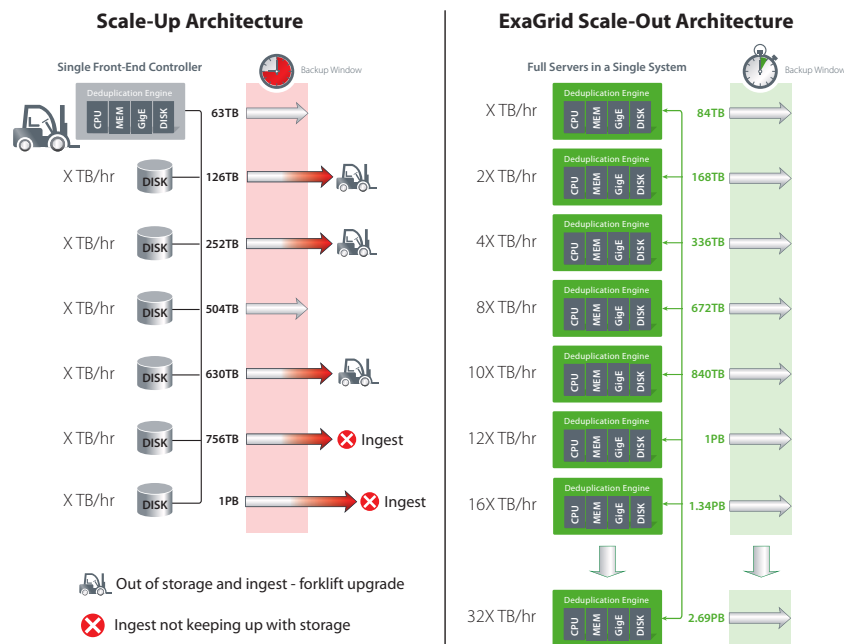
Scale-Up Architecture

Single Front-End Controller

Backup Window

Deduplication Engine
CPU MEM GigE DISK

63TB

X TB/hr DISK 126TB

X TB/hr DISK 252TB

X TB/hr DISK 504TB

X TB/hr DISK 630TB

X TB/hr DISK 756TB Ingest

X TB/hr DISK 1PB Ingest

Out of storage and ingest - forklift upgrade

Ingest not keeping up with storage

ExaGrid Scale-Out Architecture

Full Servers in a Single System

Backup Window

X TB/hr Deduplication Engine CPU MEM GigE DISK 84TB

2X TB/hr Deduplication Engine CPU MEM GigE DISK 168TB

4X TB/hr Deduplication Engine CPU MEM GigE DISK 336TB

8X TB/hr Deduplication Engine CPU MEM GigE DISK 672TB

10X TB/hr Deduplication Engine CPU MEM GigE DISK 840TB

12X TB/hr Deduplication Engine CPU MEM GigE DISK 1PB

16X TB/hr Deduplication Engine CPU MEM GigE DISK 1.34PB

32X TB/hr Deduplication Engine CPU MEM GigE DISK 2.69PB